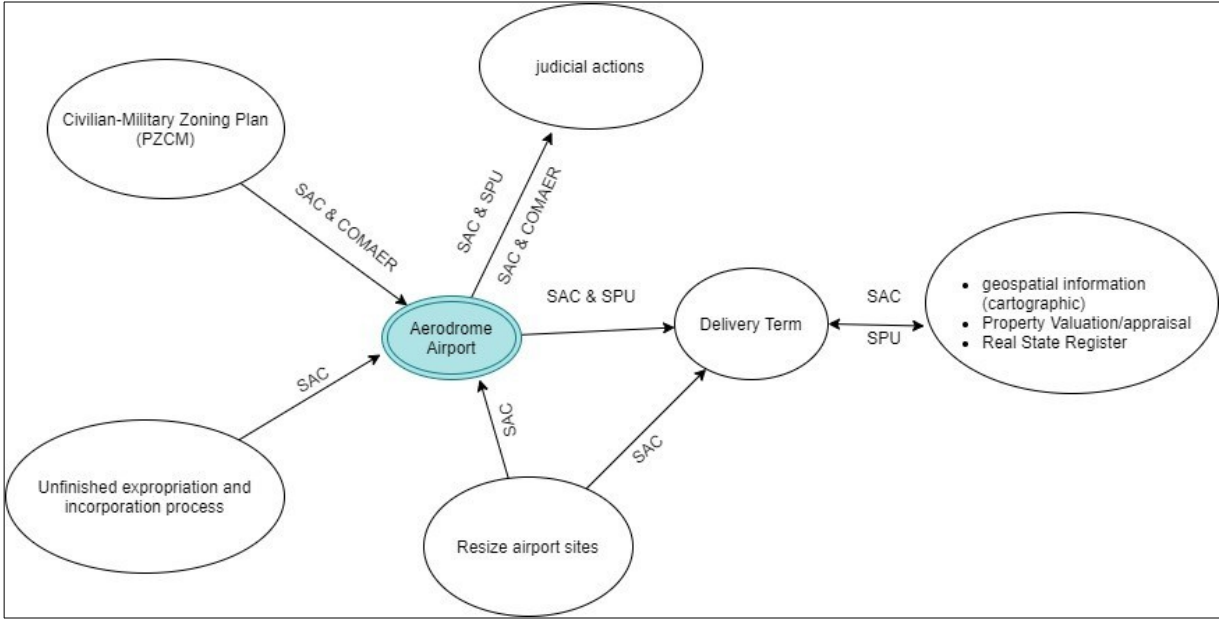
judicial actions

Civilian-Military Zoning Plan (PZCM)

SAC & COMAER

SAC & SPU

SAC & COMAER

SAC & SPU

Aerodrome Airport

Delivery Term

SAC

SPU

- geospatial information (cartographic)
- Property Valuation/appraisal
- Real State Register

SAC

SAC

SAC

Unfinished expropriation and incorporation process

Resize airport sites